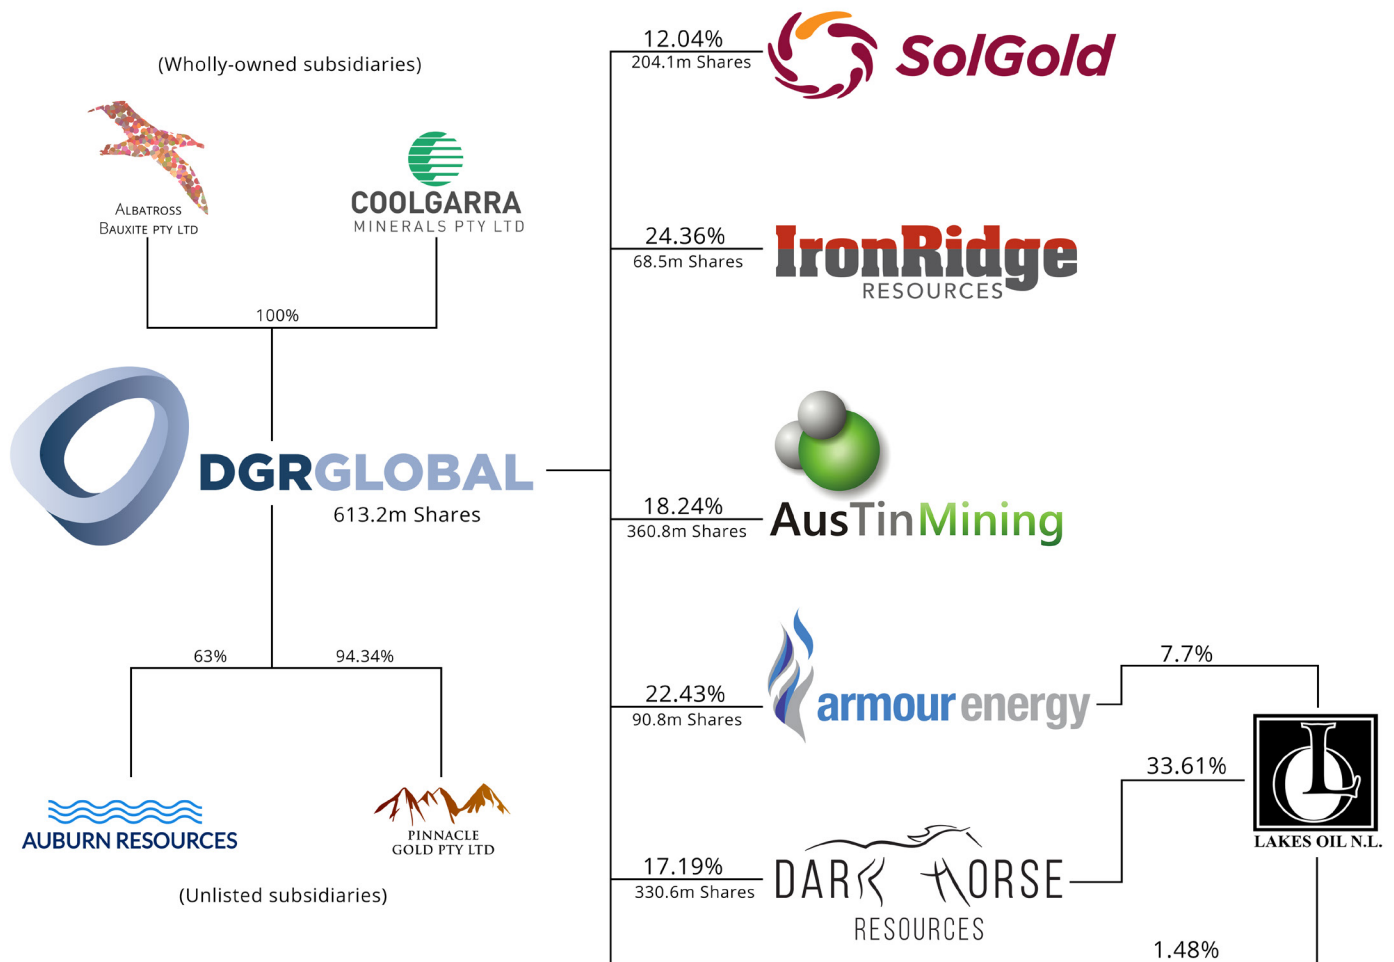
(Wholly-owned subsidiaries)

Albatross Bauxite PTY LTD

COOLGARRA MINERALS PTY LTD

100%

DGRGLOBAL
613.2m Shares

63%

94.34%

AUBURN RESOURCES

PINNACLE GOLD PTY LTD

(Unlisted subsidiaries)

12.04%
204.1m Shares

SolGold

24.36%
68.5m Shares

IronRidge RESOURCES

18.24%
360.8m Shares

AusTinMining

22.43%
90.8m Shares

armour energy

7.7%

33.61%

LAKES OIL N.L.

17.19%
330.6m Shares

DARK HORSE RESOURCES

1.48%